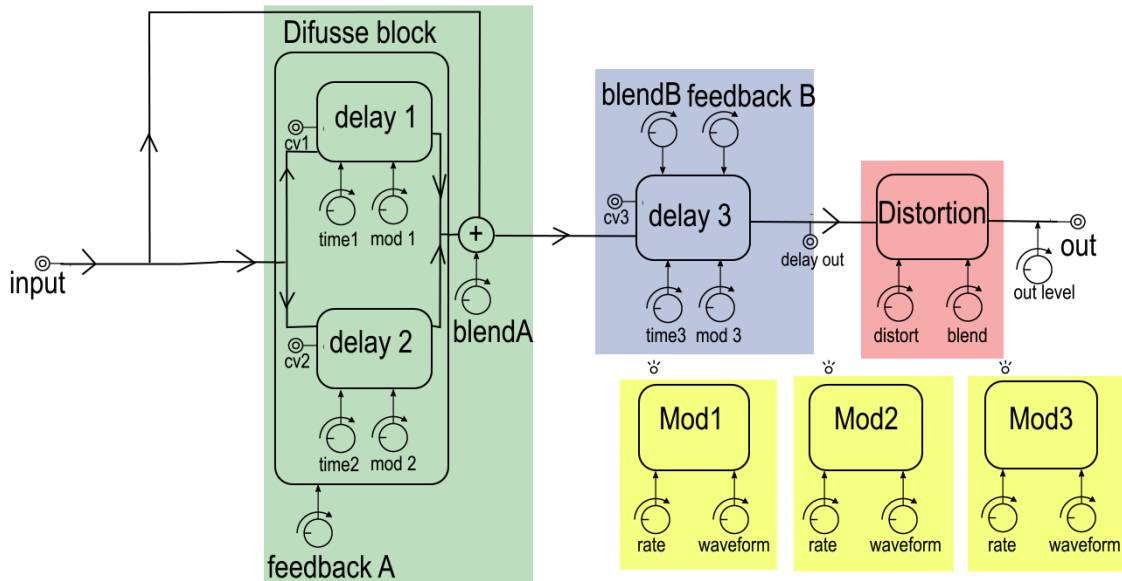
Difusse block

input

cv1

delay 1

time1 mod 1

cv2

delay 2

time2 mod 2

feedback A

+

blendA

blendB feedback B

cv3

delay 3

time3 mod 3

delay out

Distortion

distort blend

out

out level

Mod1

rate waveform

Mod2

rate waveform

Mod3

rate waveform